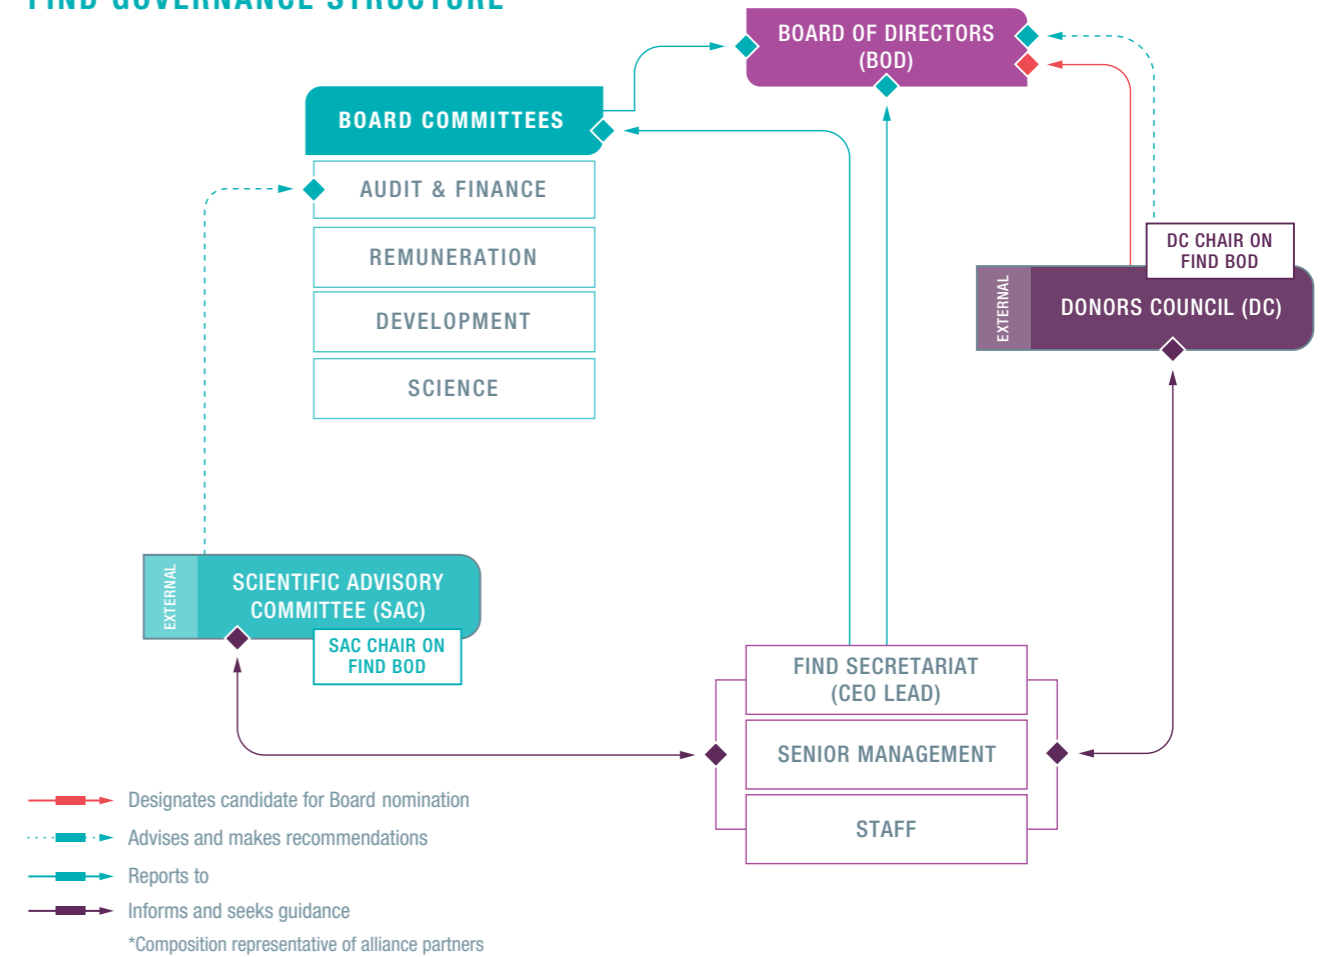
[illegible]

BOARD OF DIRECTORS (BOD)

BOARD COMMITTEES

AUDIT & FINANCE

REMUNERATION

DEVELOPMENT

SCIENCE

DC CHAIR ON FIND BOD

EXTERNAL

DONORS COUNCIL (DC)

EXTERNAL

SCIENTIFIC ADVISORY COMMITTEE (SAC)

SAC CHAIR ON FIND BOD

FIND SECRETARIAT (CEO LEAD)

SENIOR MANAGEMENT

STAFF

Designates candidate for Board nomination

Advises and makes recommendations

Reports to

Informs and seeks guidance

*Composition representative of alliance partners